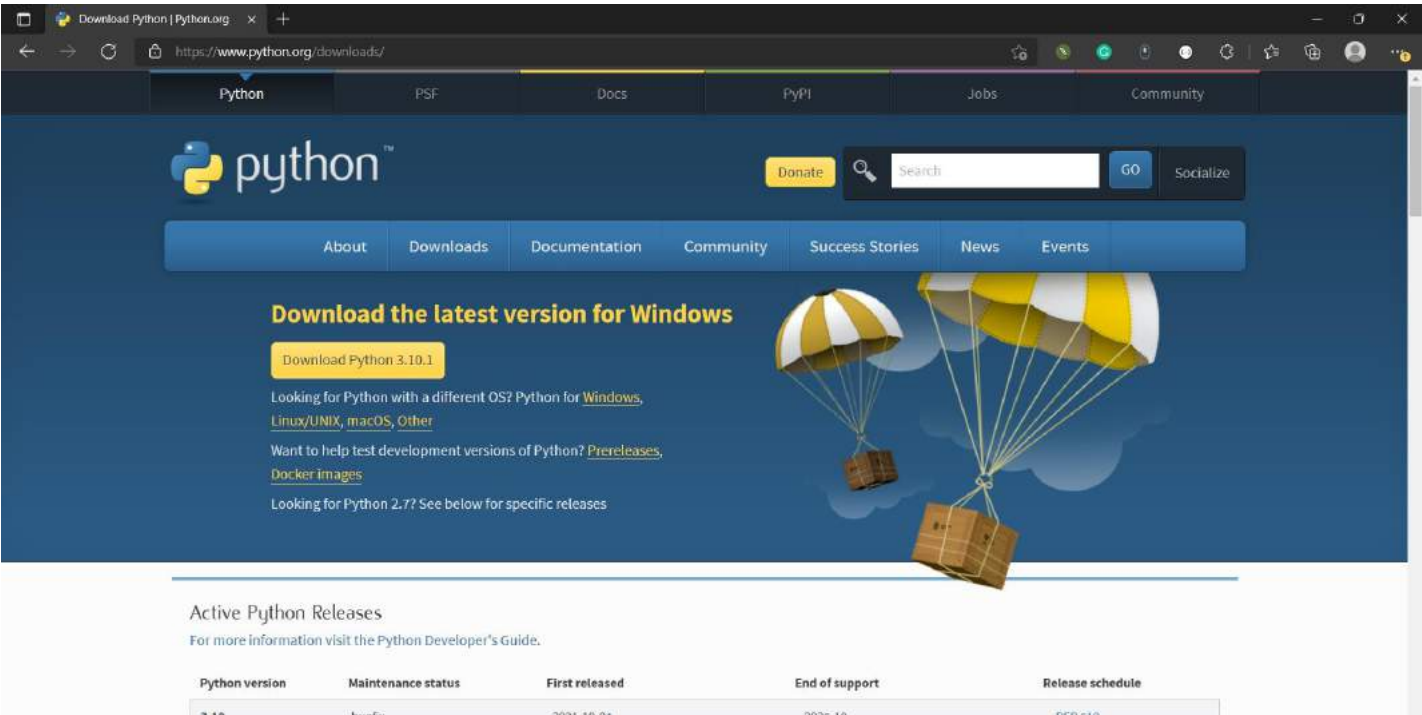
Download Python | Python.org

https://www.python.org/downloads/

Python PSF Docs PyPI Jobs Community

python™

Donate

Search

GO

Socialize

About Downloads Documentation Community Success Stories News Events

Download the latest version for Windows

Download Python 3.10.1

Looking for Python with a different OS? Python for Windows, Linux/UNIX, macOS, Other

Want to help test development versions of Python? Prereleases, Docker images

Looking for Python 2.7? See below for specific releases

Active Python Releases

For more information visit the Python Developer's Guide.

| Python version | Maintenance status | First released | End of support | Release schedule |
|---|---|---|---|---|
| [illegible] | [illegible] | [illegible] | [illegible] | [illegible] |